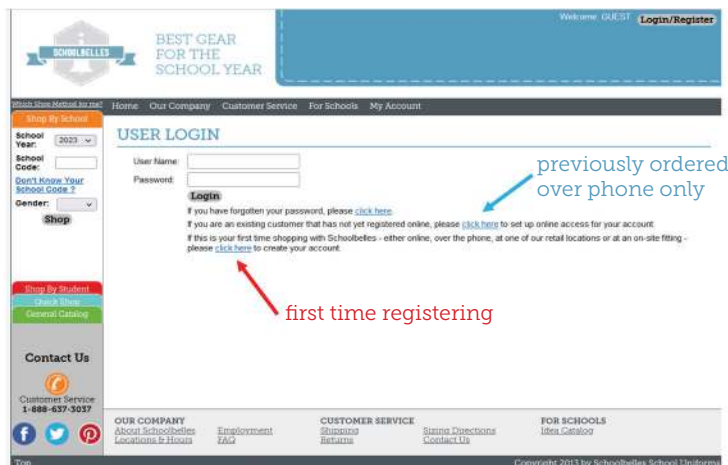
SCHOOLBELLES

BEST GEAR FOR THE SCHOOL YEAR

Welcome GUEST Login/Register

Which Shop Method is for me?

Home Our Company Customer Service For Schools My Account

Shop By School

School Year: 2023

School Code:

Don't Know Your School Code ?

Gender:

Shop

USER LOGIN

User Name:

Password:

Login

If you have forgotten your password, please click here.

If you are an existing customer that has not yet registered online, please click here to set up online access for your account.

If this is your first time shopping with Schoolbelles - either online, over the phone, at one of our retail locations or at an on-site fitting - please click here to create your account.

previously ordered over phone only

first time registering

Shop By Student

Quick Shop

General Catalog

Contact Us

Customer Service 1-888-637-3037

OUR COMPANY
About Schoolbelles
Locations & Hours

Employment
FAQ

CUSTOMER SERVICE
Shipping
Returns

Sizing Directions
Contact Us

FOR SCHOOLS
Idea Catalog

Top

Copyright 2013 by Schoolbelles School Uniforms